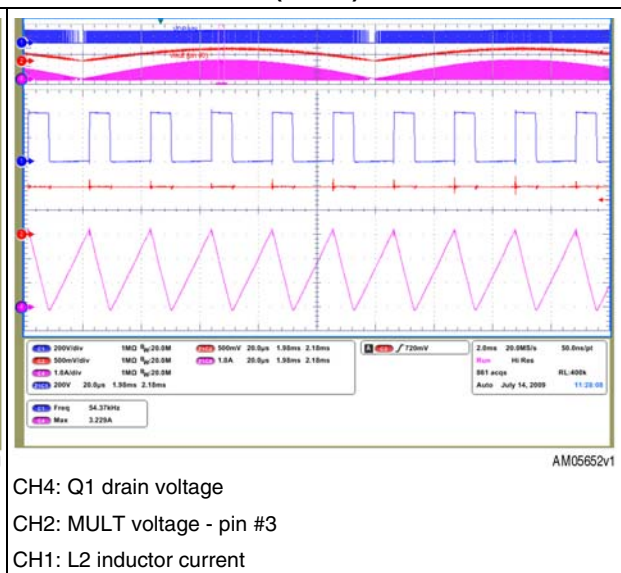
200V/div 1MΩ $B_W$:20.0M
500mV/div 1MΩ $B_W$:20.0M
1.0A/div 1MΩ $B_W$:20.0M
200V 20.0µs 1.98ms 2.18ms
500mV 20.0µs 1.98ms 2.18ms
1.0A 20.0µs 1.98ms 2.18ms
720mV
2.0ms 20.0MS/s 50.0ns/pt
Run Hi Res
861 acqs RL:400k
Auto July 14, 2009 11:28:08
Freq 54.37kHz
Max 3.229A

AM05652v1

CH4: Q1 drain voltage

CH2: MULT voltage - pin #3

CH1: L2 inductor current